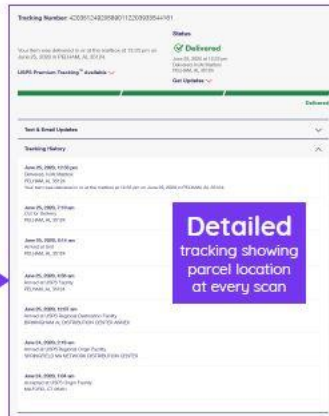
Tracking Number: 420351249205990112209930544161

Status

Your item was delivered in or at the mailbox at 12:10 pm on June 25, 2020 in PELHAM, AL 35124.

Delivered

June 25, 2020 at 12:10 pm
Delivered, In/At Mailbox
PELHAM, AL 35124

USPS Premium Tracking™ Available

Get Updates

Delivered

Text & Email Updates

Tracking History

June 25, 2020, 12:10 pm
Delivered, In/At Mailbox
PELHAM, AL 35124
Your item was delivered in or at the mailbox at 12:10 pm on June 25, 2020 in PELHAM, AL 35124.

June 25, 2020, 7:10 am
Out for Delivery
PELHAM, AL 35124

June 25, 2020, 6:51 am
Arrived at Unit
PELHAM, AL 35124

June 25, 2020, 4:58 am
Arrived at USPS Facility
PELHAM, AL 35124

June 25, 2020, 12:05 am
Arrived at USPS Regional Destination Facility
BIRMINGHAM AL DISTRIBUTION CENTER ANNEX

June 24, 2020, 2:10 am
Arrived at USPS Regional Origin Facility
SPRINGFIELD MA NETWORK DISTRIBUTION CENTER

June 24, 2020, 1:04 am
Accepted at USPS Origin Facility
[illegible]

Detailed
tracking showing parcel location at every scan